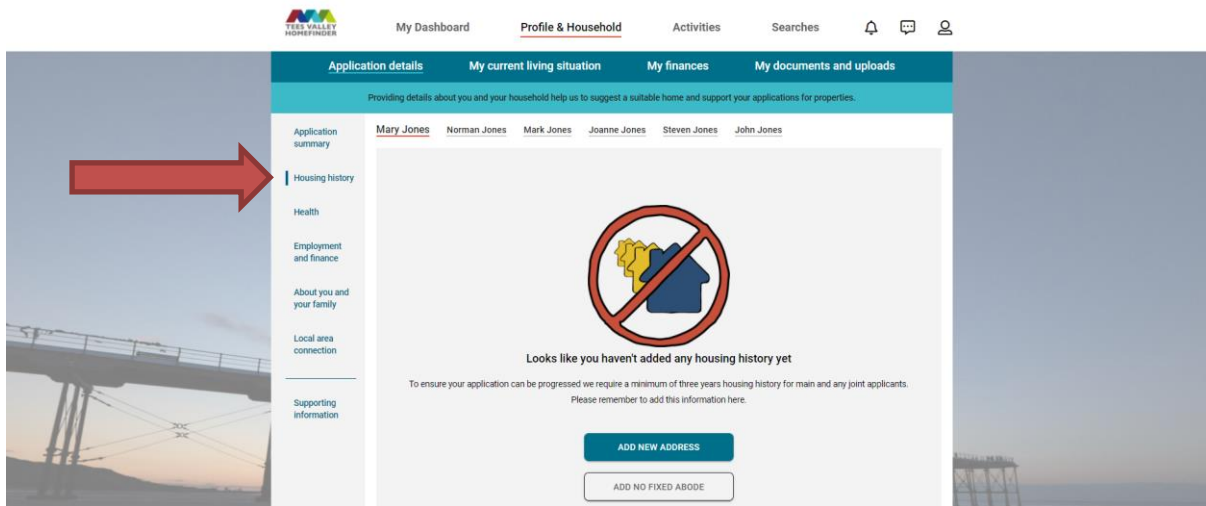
TEES VALLEY HOMEFINDER

My Dashboard Profile & Household Activities Searches

Application details My current living situation My finances My documents and uploads

Providing details about you and your household help us to suggest a suitable home and support your applications for properties.

Application summary

Housing history

Health

Employment and finance

About you and your family

Local area connection

Supporting information

Mary Jones Norman Jones Mark Jones Joanne Jones Steven Jones John Jones

Looks like you haven't added any housing history yet

To ensure your application can be progressed we require a minimum of three years housing history for main and any joint applicants. Please remember to add this information here.

ADD NEW ADDRESS

ADD NO FIXED ABODE